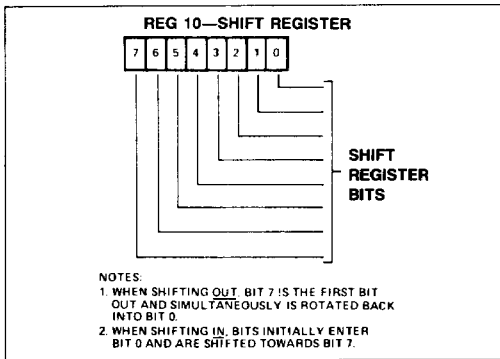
REG 10—SHIFT REGISTER

| 7 | 6 | 5 | 4 | 3 | 2 | 1 | 0 |
|---|---|---|---|---|---|---|---|

SHIFT REGISTER BITS

NOTES:
1. WHEN SHIFTING OUT, BIT 7 IS THE FIRST BIT OUT AND SIMULTANEOUSLY IS ROTATED BACK INTO BIT 0.
2. WHEN SHIFTING IN, BITS INITIALLY ENTER BIT 0 AND ARE SHIFTED TOWARDS BIT 7.